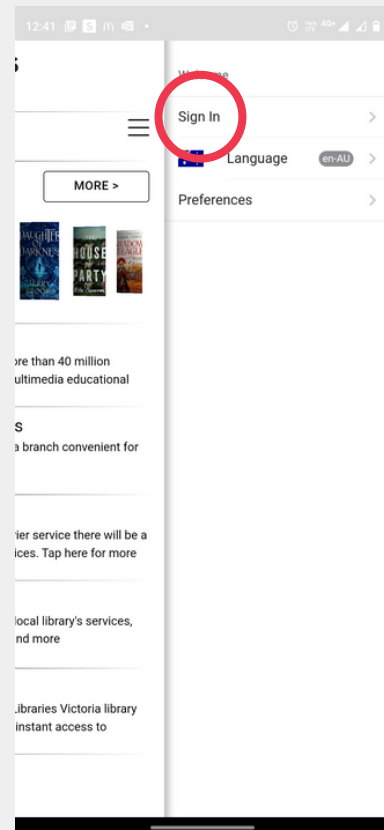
12:41

S

MORE >

DAUGHTER OF DARKNESS

HOUSE PARTY

SHADOW

ore than 40 million ultimedia educational

s
a branch convenient for

rier service there will be a ices. Tap here for more

local library's services, nd more

Libraries Victoria library instant access to

We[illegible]e

Sign In

Language en-AU

Preferences